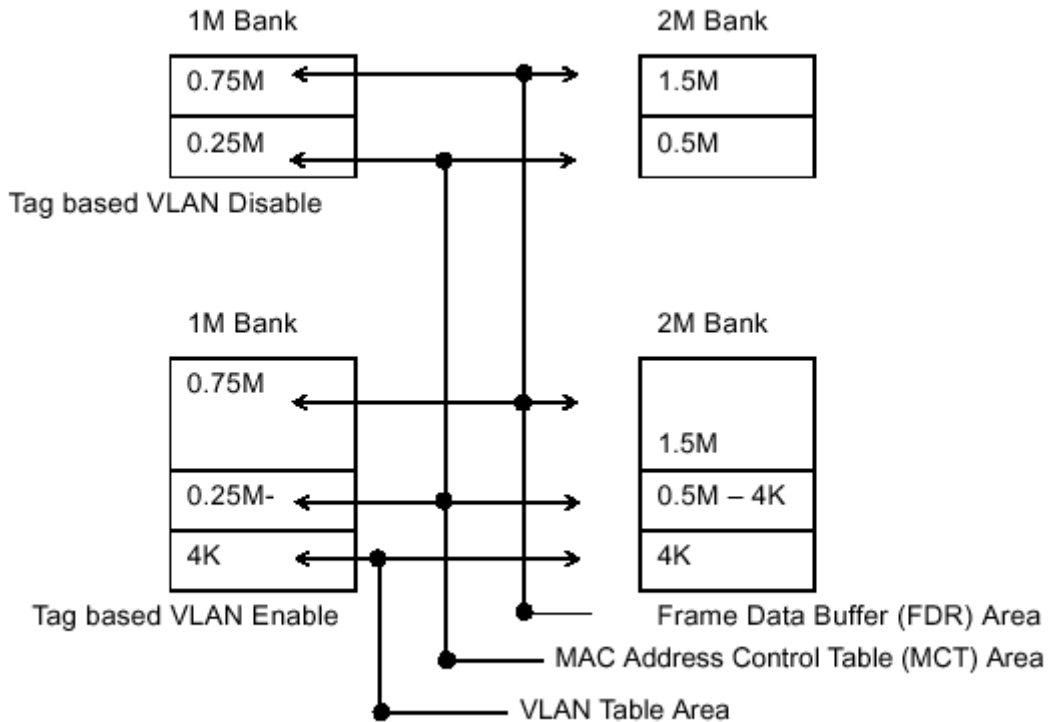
1M Bank

2M Bank

0.75M

1.5M

0.25M

0.5M

Tag based VLAN Disable

1M Bank

2M Bank

0.75M

1.5M

0.25M-

0.5M – 4K

4K

4K

Tag based VLAN Enable

Frame Data Buffer (FDR) Area

MAC Address Control Table (MCT) Area

VLAN Table Area